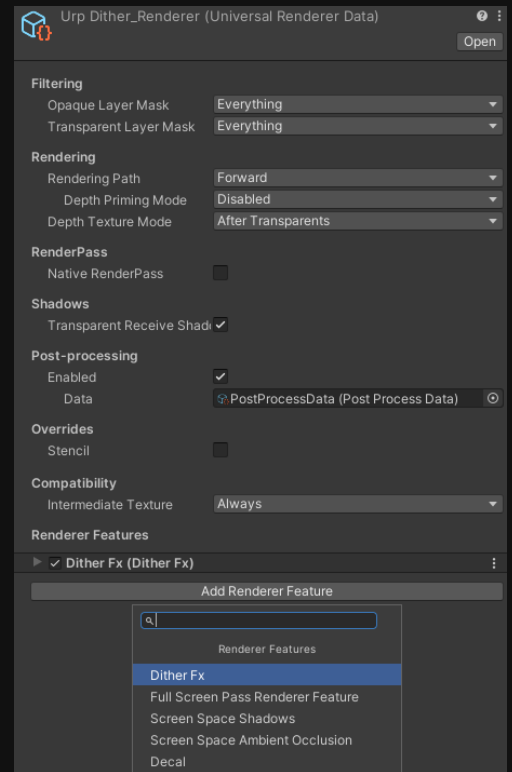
Urp Dither_Renderer (Universal Renderer Data)

Open

Filtering

Opaque Layer Mask Everything

Transparent Layer Mask Everything

Rendering

Rendering Path Forward

Depth Priming Mode Disabled

Depth Texture Mode After Transparents

RenderPass

Native RenderPass

Shadows

Transparent Receive Shad

Post-processing

Enabled

Data PostProcessData (Post Process Data)

Overrides

Stencil

Compatibility

Intermediate Texture Always

Renderer Features

Dither Fx (Dither Fx)

Add Renderer Feature

Renderer Features

Dither Fx

Full Screen Pass Renderer Feature

Screen Space Shadows

Screen Space Ambient Occlusion

Decal